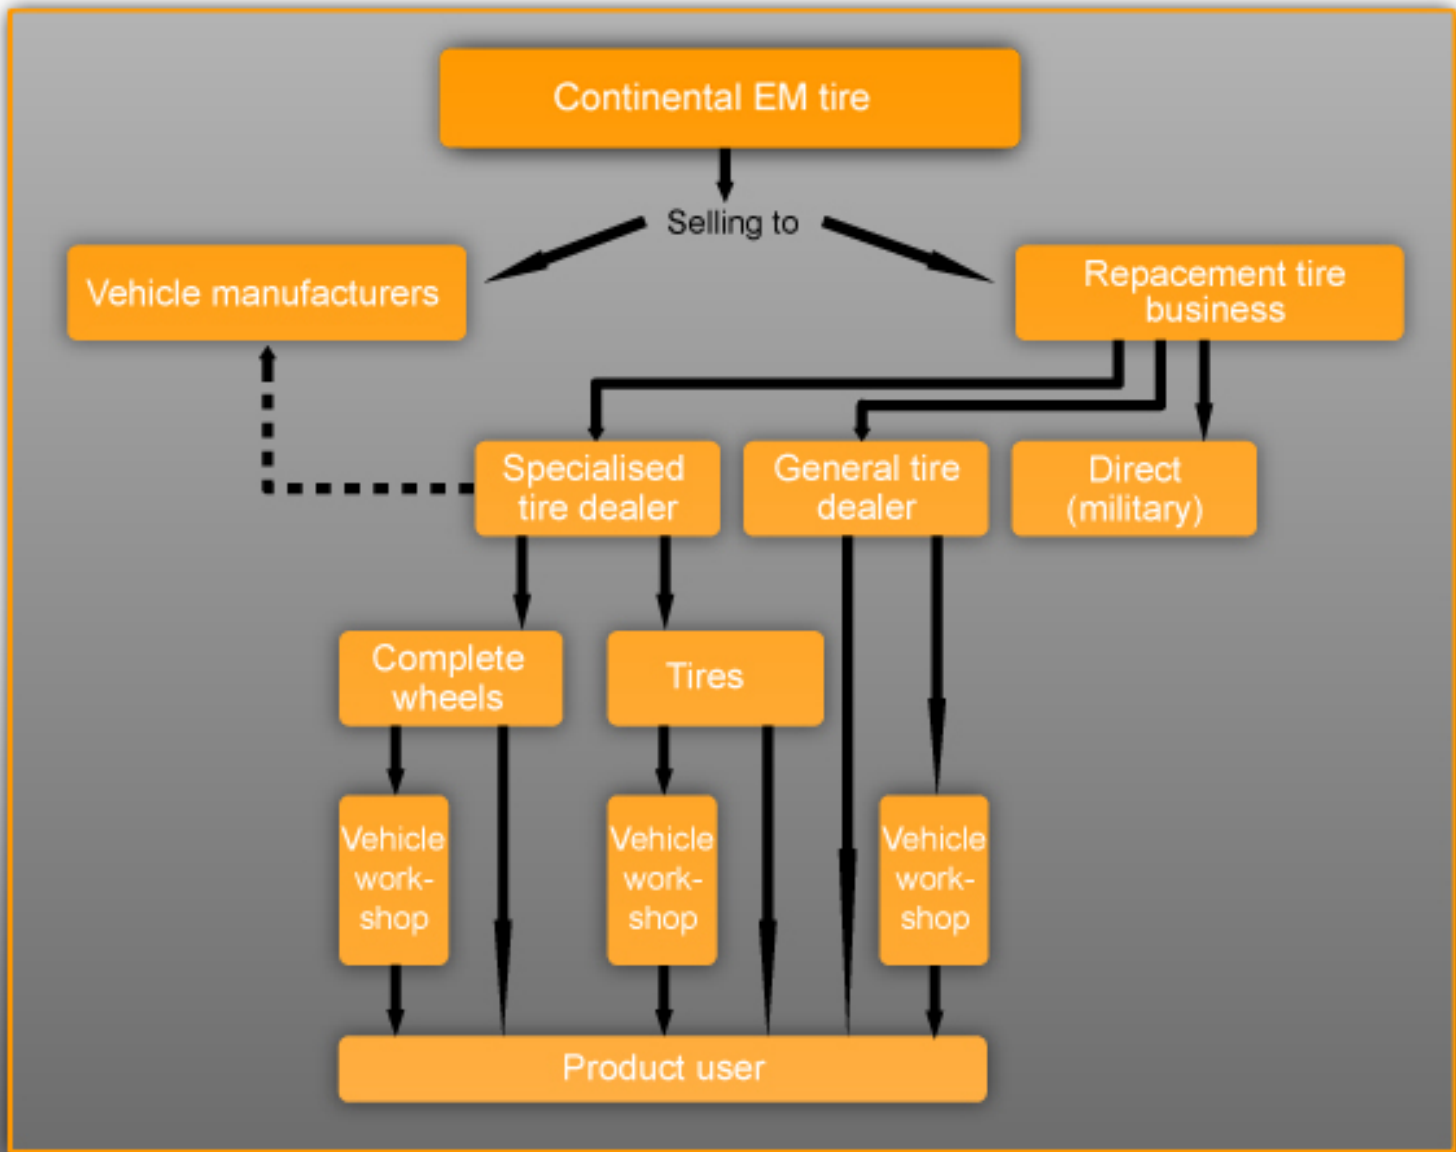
Continental EM tire

Selling to

Vehicle manufacturers

Repacement tire business

Specialised tire dealer

General tire dealer

Direct (military)

Complete wheels

Tires

Vehicle workshop

Vehicle workshop

Vehicle workshop

Product user